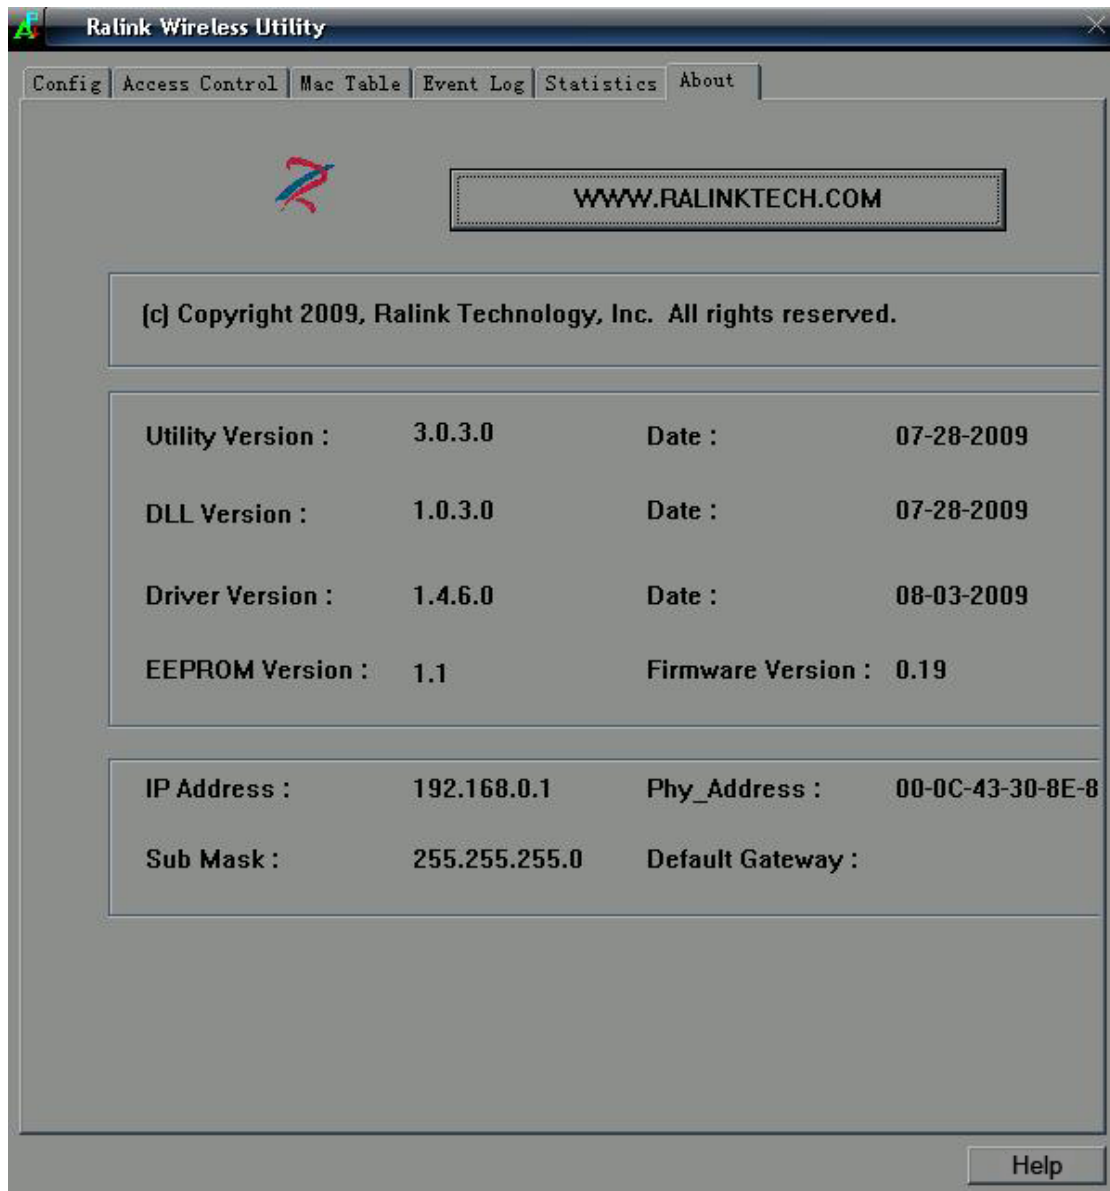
Ralink Wireless Utility

Config | Access Control | Mac Table | Event Log | Statistics | About

WWW.RALINKTECH.COM

(c) Copyright 2009, Ralink Technology, Inc. All rights reserved.

Utility Version : 3.0.3.0 Date : 07-28-2009

DLL Version : 1.0.3.0 Date : 07-28-2009

Driver Version : 1.4.6.0 Date : 08-03-2009

EEPROM Version : 1.1 Firmware Version : 0.19

IP Address : 192.168.0.1 Phy_Address : 00-0C-43-30-8E-8

Sub Mask : 255.255.255.0 Default Gateway :

Help